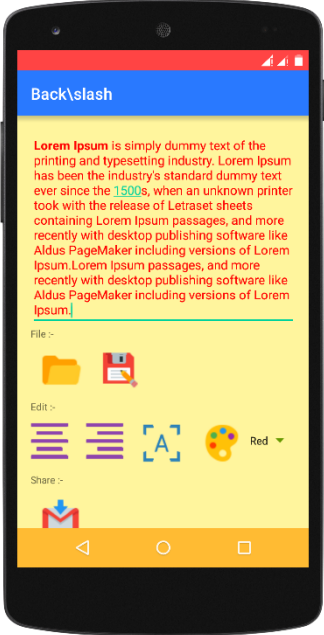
Back\slash

**Lorem Ipsum** is simply dummy text of the printing and typesetting industry. Lorem Ipsum has been the industry's standard dummy text ever since the 1500s, when an unknown printer took with the release of Letraset sheets containing Lorem Ipsum passages, and more recently with desktop publishing software like Aldus PageMaker including versions of Lorem Ipsum.Lorem Ipsum passages, and more recently with desktop publishing software like Aldus PageMaker including versions of Lorem Ipsum.

File :-

Edit :-

Red

Share :-